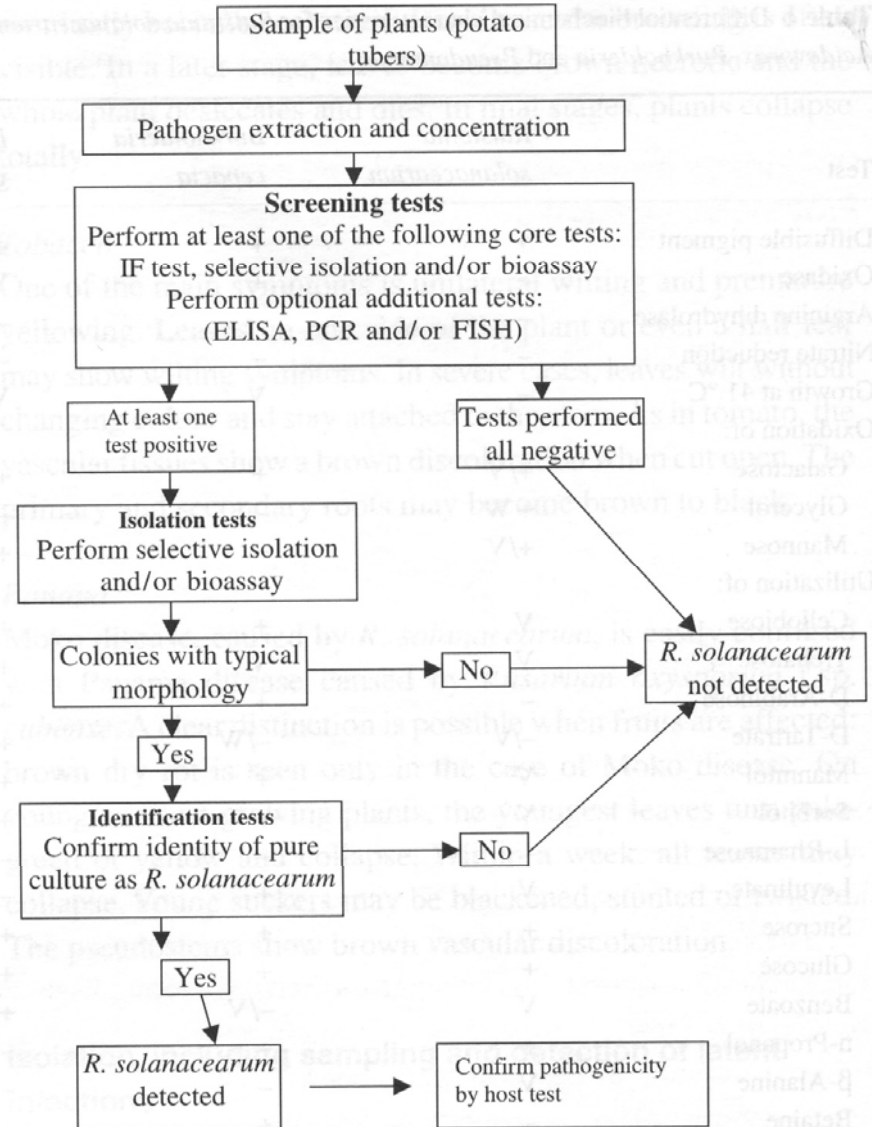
Sample of plants (potato tubers)

Pathogen extraction and concentration

**Screening tests**
Perform at least one of the following core tests:
IF test, selective isolation and/or bioassay
Perform optional additional tests:
(ELISA, PCR and/or FISH)

At least one test positive

Tests performed all negative

**Isolation tests**
Perform selective isolation and/or bioassay

Colonies with typical morphology

No

*R. solanacearum* not detected

Yes

**Identification tests**
Confirm identity of pure culture as *R. solanacearum*

No

Yes

*R. solanacearum* detected

Confirm pathogenicity by host test